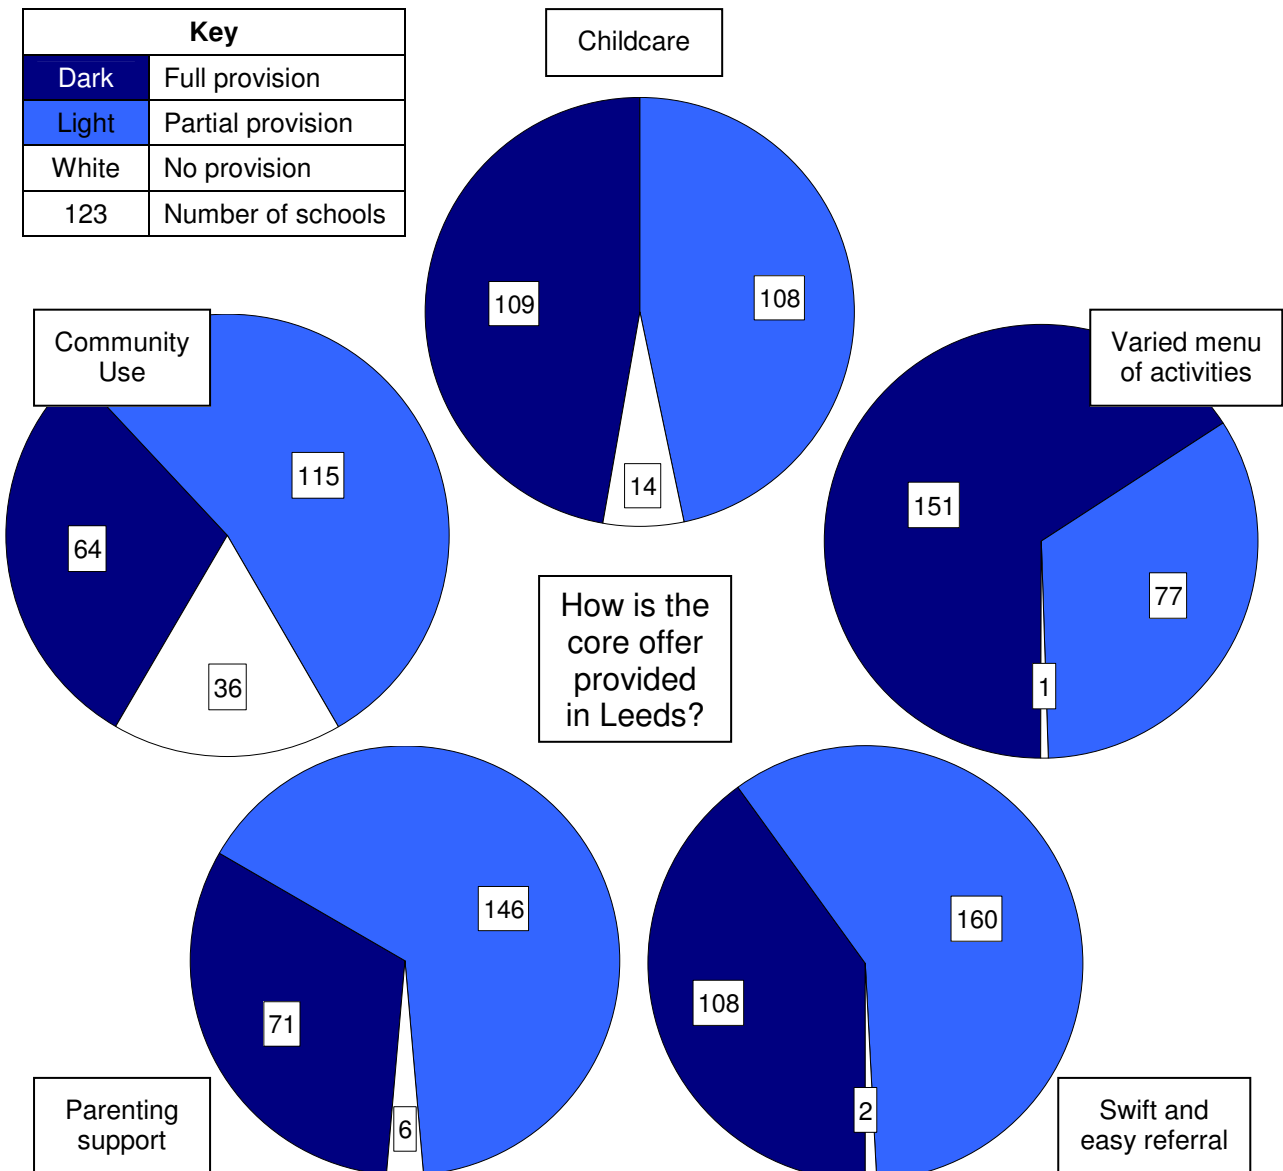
| Key | |
|---|---|
| Dark | Full provision |
| Light | Partial provision |
| White | No provision |
| 123 | Number of schools |

Childcare

109

108

14

Community Use

115

64

36

Varied menu of activities

151

77

1

How is the core offer provided in Leeds?

146

71

6

Parenting support

160

108

2

Swift and easy referral